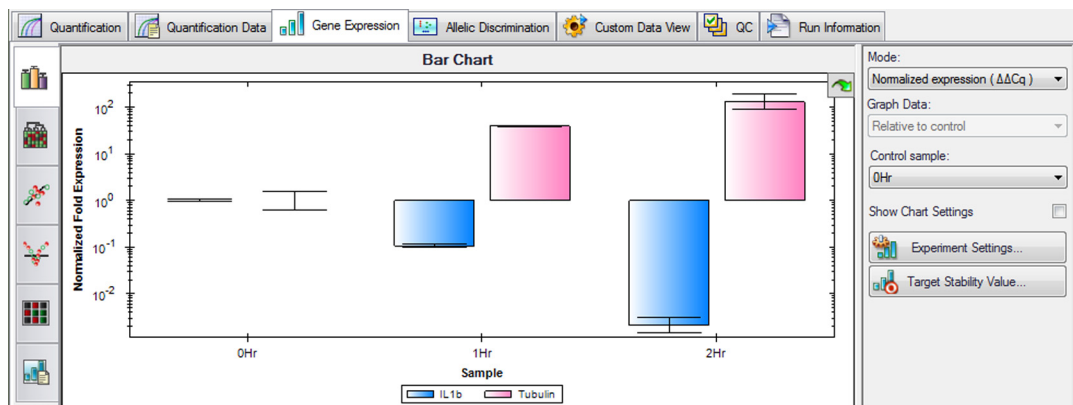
Quantification | Quantification Data | Gene Expression | Allelic Discrimination | Custom Data View | QC | Run Information

Bar Chart

Normalized Fold Expression

$10^2$
$10^1$
$10^0$
$10^{-1}$
$10^{-2}$

0Hr
1Hr
2Hr

Sample

IL1b
Tubulin

Mode:
Normalized expression ( ΔΔCq )
Graph Data:
Relative to control
Control sample:
0Hr
Show Chart Settings
Experiment Settings...
Target Stability Value...